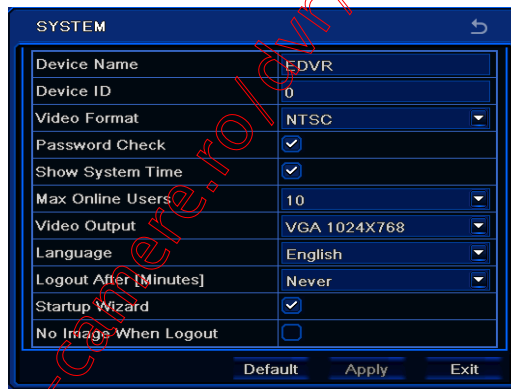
SYSTEM

| Device Name | EDVR |
|---|---|
| Device ID | 0 |
| Video Format | NTSC |
| Password Check | ✓ |
| Show System Time | ✓ |
| Max Online Users | 10 |
| Video Output | VGA 1024X768 |
| Language | English |
| Logout After [Minutes] | Never |
| Startup Wizard | ✓ |
| No Image When Logout | |

Default Apply Exit

camere.ro/dvr